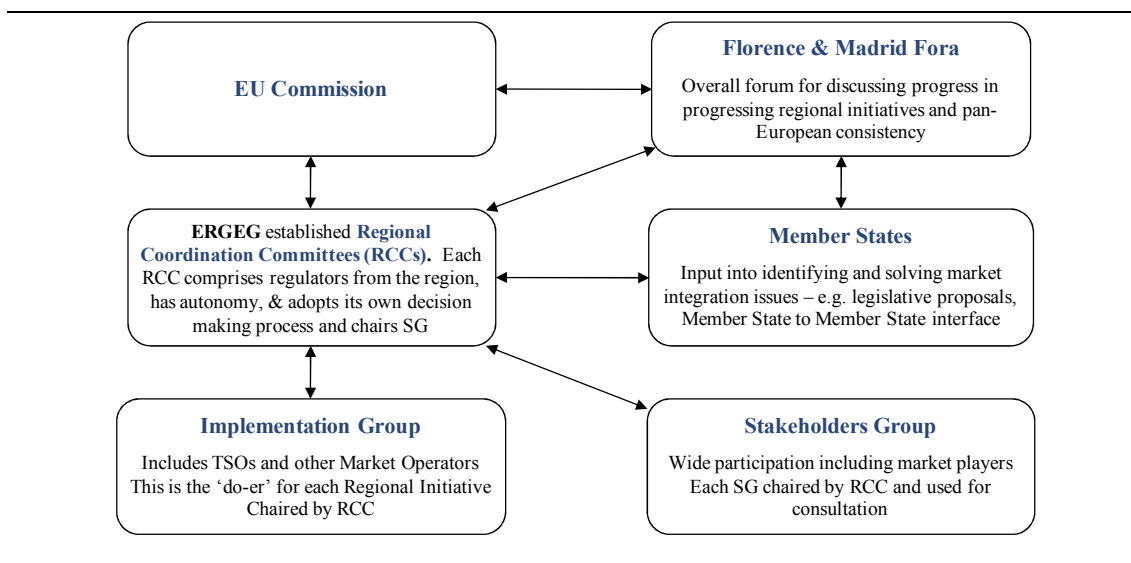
EU Commission

Florence & Madrid Fora

Overall forum for discussing progress in progressing regional initiatives and pan-European consistency

ERGEG established Regional Coordination Committees (RCCs). Each RCC comprises regulators from the region, has autonomy, & adopts its own decision making process and chairs SG

Member States

Input into identifying and solving market integration issues – e.g. legislative proposals, Member State to Member State interface

Implementation Group

Includes TSOs and other Market Operators
This is the 'do-er' for each Regional Initiative
Chaired by RCC

Stakeholders Group

Wide participation including market players
Each SG chaired by RCC and used for consultation